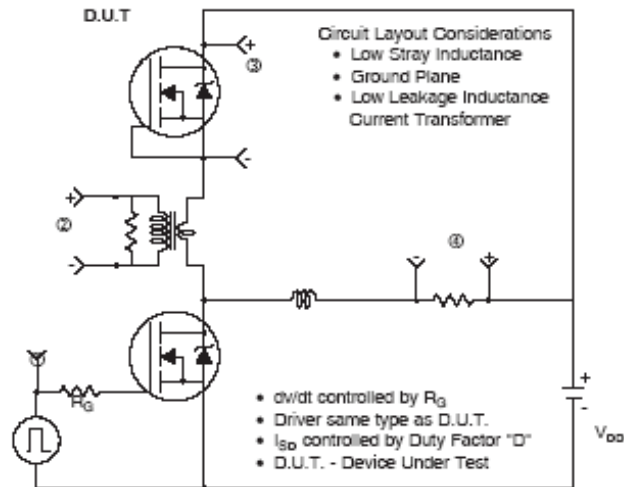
D.U.T

Circuit Layout Considerations
• Low Stray Inductance
• Ground Plane
• Low Leakage Inductance Current Transformer

+
③
-

②
+
-

④

$R_G$

• dv/dt controlled by $R_G$
• Driver same type as D.U.T.
• $I_{SD}$ controlled by Duty Factor "D"
• D.U.T. - Device Under Test

+
-
$V_{DD}$